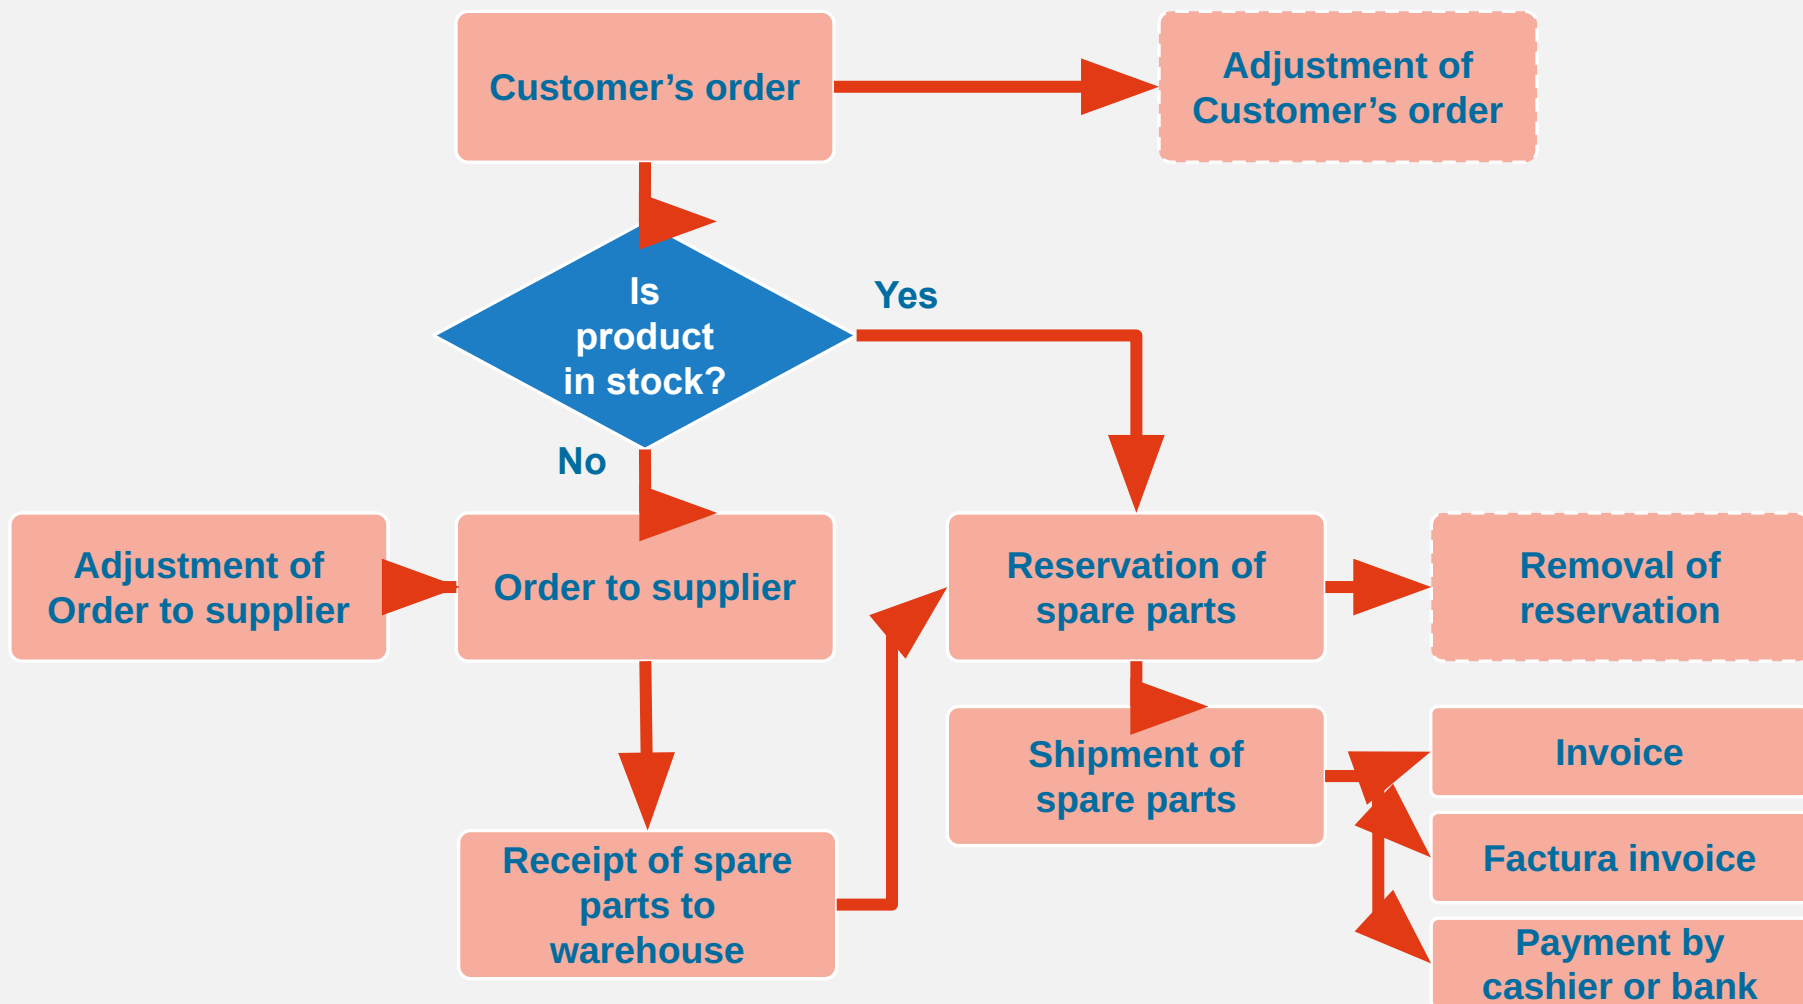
Customer’s order

Adjustment of Customer’s order

Is product in stock?

Yes

No

Adjustment of Order to supplier

Order to supplier

Reservation of spare parts

Removal of reservation

Shipment of spare parts

Invoice

Factura invoice

Payment by cashier or bank

Receipt of spare parts to warehouse